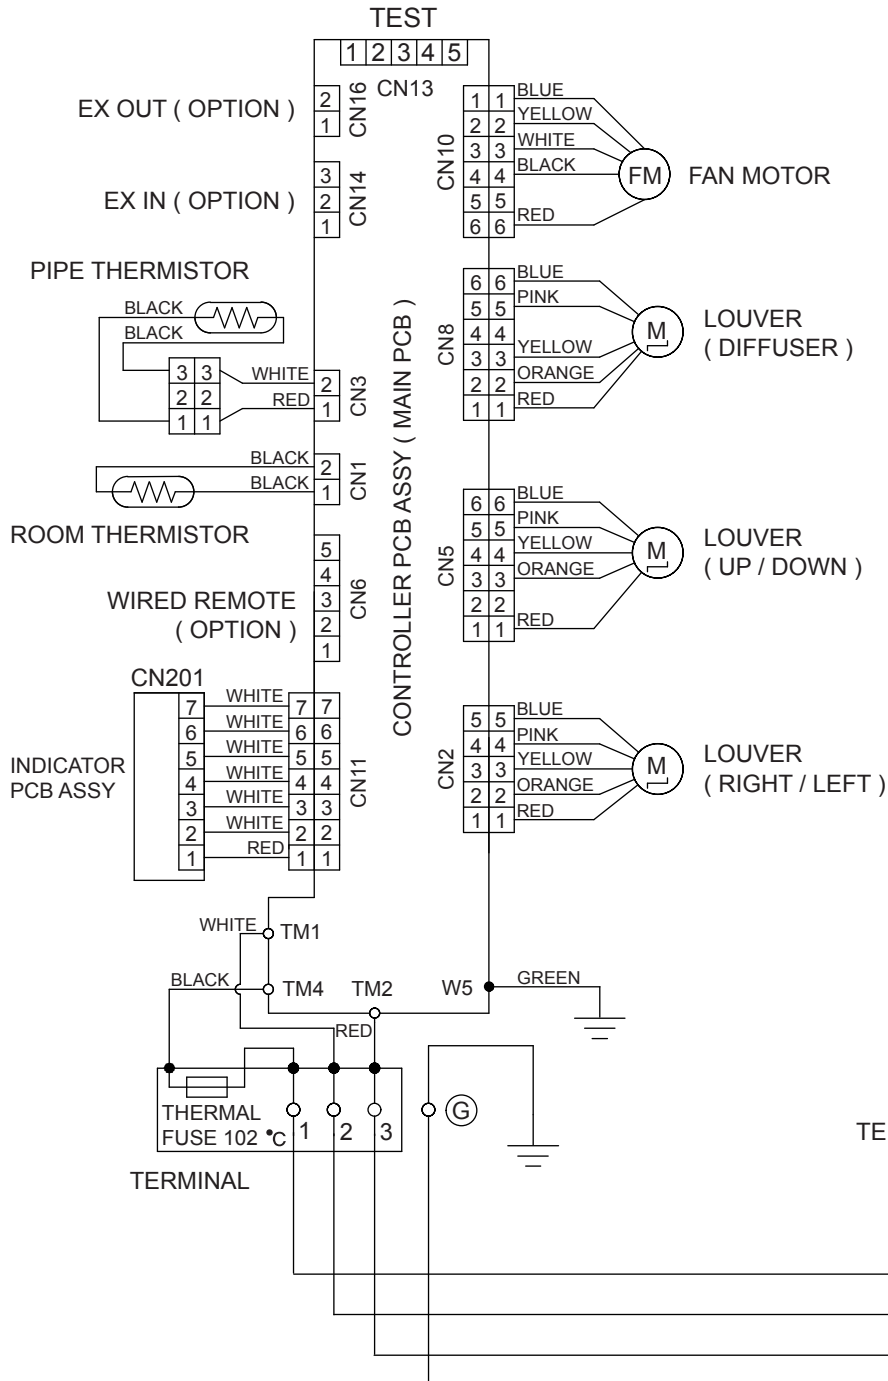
TEST
1 2 3 4 5
CN13
EX OUT ( OPTION )
2 1 CN16
EX IN ( OPTION )
3 2 1 CN14
PIPE THERMISTOR
BLACK
BLACK
3 3
2 2
1 1
WHITE
RED
2 1 CN3
BLACK
BLACK
2 1 CN1
ROOM THERMISTOR
5 4 3 2 1 CN6
WIRED REMOTE ( OPTION )
CN201
INDICATOR PCB ASSY
7 6 5 4 3 2 1
WHITE
WHITE
WHITE
WHITE
WHITE
WHITE
RED
7 7
6 6
5 5
4 4
3 3
2 2
1 1
CN11
CONTROLLER PCB ASSY ( MAIN PCB )
CN10
1 1 BLUE
2 2 YELLOW
3 3 WHITE
4 4 BLACK
5 5
6 6 RED
FM
FAN MOTOR
CN8
6 6 BLUE
5 5 PINK
4 4
3 3 YELLOW
2 2 ORANGE
1 1 RED
M
LOUVER ( DIFFUSER )
CN5
6 6 BLUE
5 5 PINK
4 4 YELLOW
3 3 ORANGE
2 2
1 1 RED
M
LOUVER ( UP / DOWN )
CN2
5 5 BLUE
4 4 PINK
3 3 YELLOW
2 2 ORANGE
1 1 RED
M
LOUVER ( RIGHT / LEFT )
WHITE
TM1
BLACK
TM4
TM2
W5
GREEN
RED
THERMAL FUSE 102 °C
1 2 3
G
TERMINAL
TE